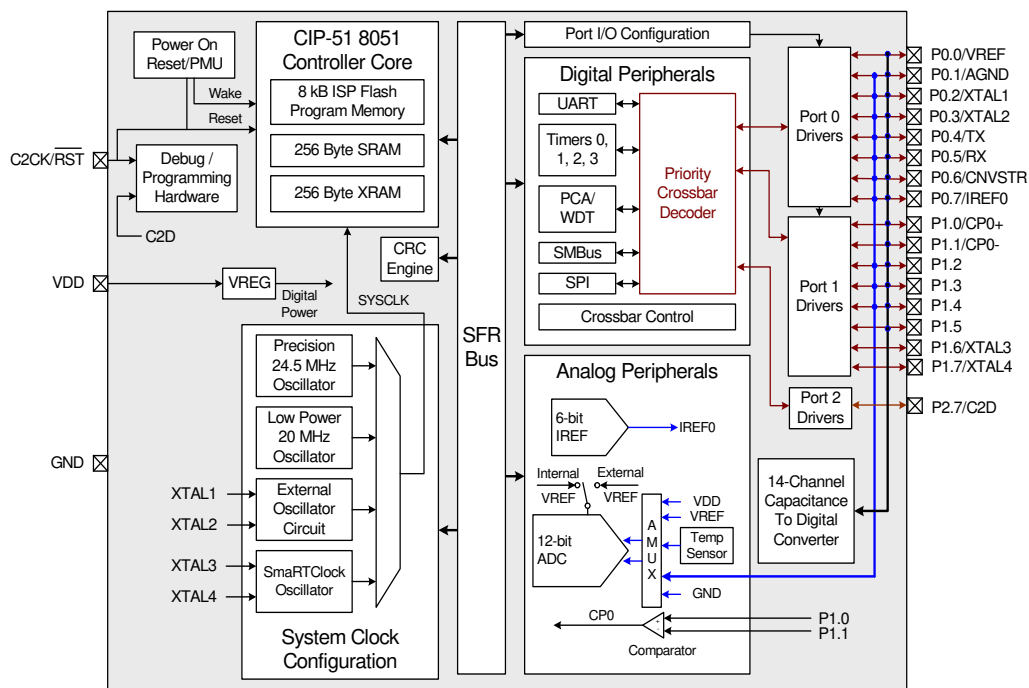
Power On Reset/PMU

CIP-51 8051 Controller Core

8 kB ISP Flash Program Memory

256 Byte SRAM

256 Byte XRAM

Wake

Reset

C2CK/$\overline{RST}$

Debug / Programming Hardware

C2D

CRC Engine

VDD

VREG

Digital Power

SYSCLK

Precision 24.5 MHz Oscillator

Low Power 20 MHz Oscillator

GND

XTAL1

XTAL2

External Oscillator Circuit

XTAL3

XTAL4

SmaRTClock Oscillator

System Clock Configuration

SFR Bus

Port I/O Configuration

Digital Peripherals

UART

Timers 0, 1, 2, 3

PCA/ WDT

SMBus

SPI

Priority Crossbar Decoder

Crossbar Control

Port 0 Drivers

Port 1 Drivers

Port 2 Drivers

P0.0/VREF
P0.1/AGND
P0.2/XTAL1
P0.3/XTAL2
P0.4/TX
P0.5/RX
P0.6/CNVSTR
P0.7/IREF0
P1.0/CP0+
P1.1/CP0-
P1.2
P1.3
P1.4
P1.5
P1.6/XTAL3
P1.7/XTAL4
P2.7/C2D

Analog Peripherals

6-bit IREF

IREF0

Internal VREF

External VREF

12-bit ADC

A M U X

VDD

VREF

Temp Sensor

GND

14-Channel Capacitance To Digital Converter

CP0

P1.0

P1.1

Comparator